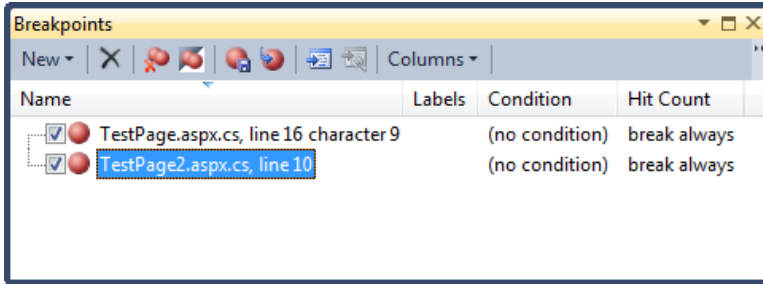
Breakpoints

New ▾ | Columns ▾

| Name | Labels | Condition | Hit Count |
|---|---|---|---|
| TestPage.aspx.cs, line 16 character 9 | | (no condition) | break always |
| TestPage2.aspx.cs, line 10 | | (no condition) | break always |